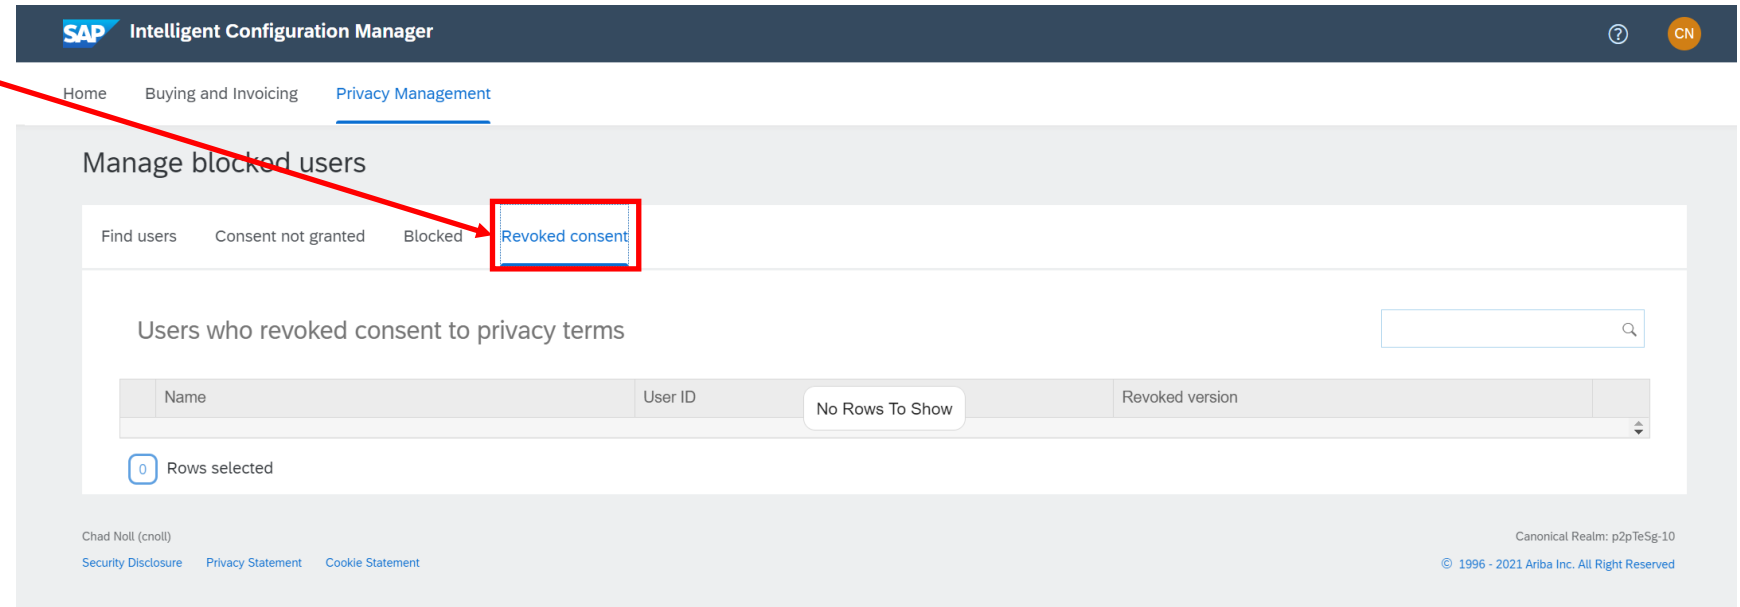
SAP Intelligent Configuration Manager

CN

Home Buying and Invoicing Privacy Management

Manage blocked users

Find users Consent not granted Blocked Revoked consent

Users who revoked consent to privacy terms

| Name | User ID | | Revoked version |
|---|---|---|---|

No Rows To Show

0 Rows selected

Chad Noll (cnoll)

Security Disclosure Privacy Statement Cookie Statement

Canonical Realm: p2pTeSg-10

© 1996 - 2021 Ariba Inc. All Right Reserved